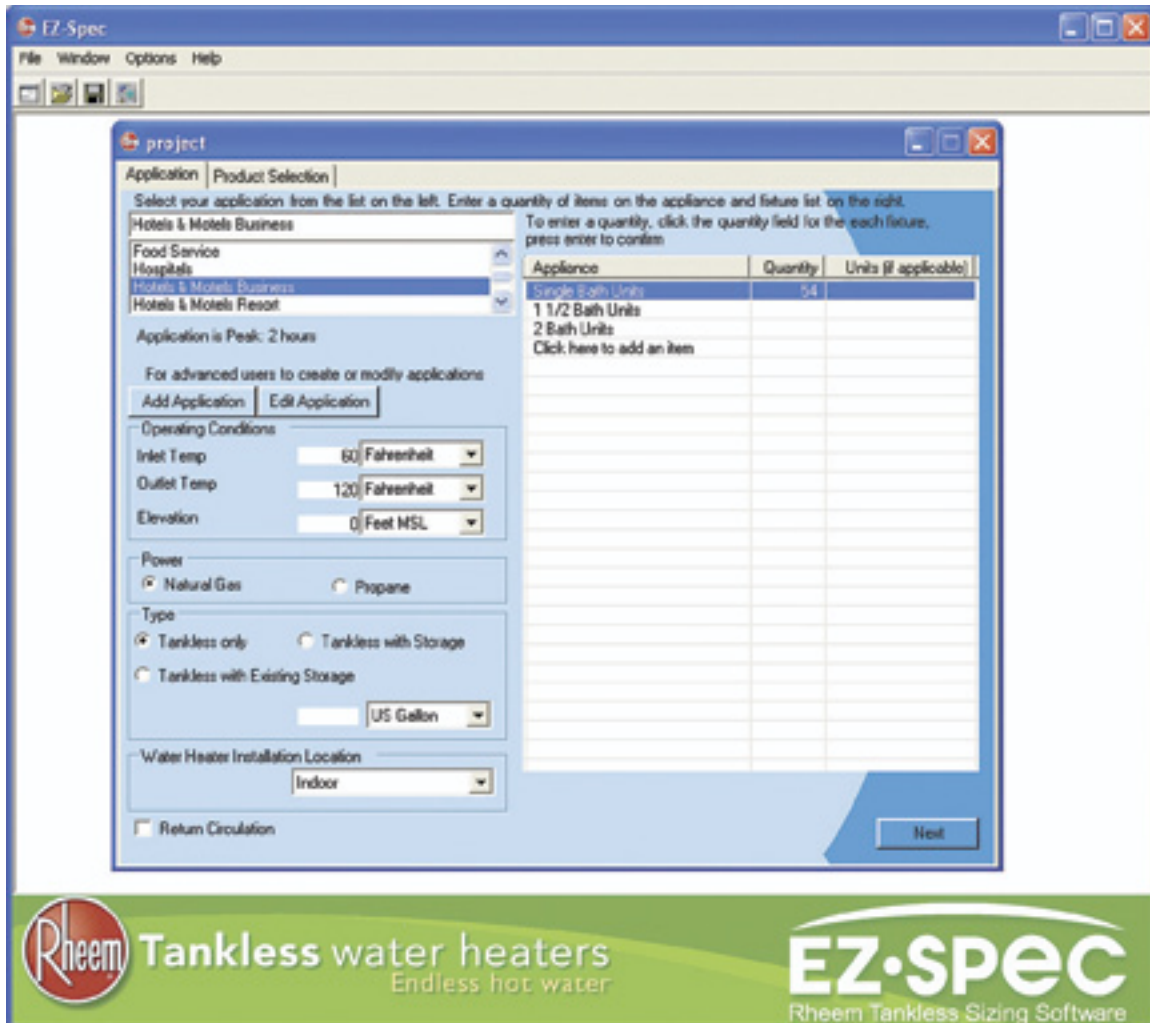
EZ-Spec

File Window Options Help

project

Application | Product Selection

Select your application from the list on the left. Enter a quantity of items on the appliance and fixture list on the right.

Hotels & Motels Business

Food Service
Hospitals
Hotels & Motels Business
Hotels & Motels Resort

Application is Peak: 2 hours

For advanced users to create or modify applications

Add Application | Edit Application

Operating Conditions

Inlet Temp 60 Fahrenheit

Outlet Temp 120 Fahrenheit

Elevation 0 Feet MSL

Power

Natural Gas

Propane

Type

Tankless only

Tankless with Storage

Tankless with Existing Storage

US Gallon

Water Heater Installation Location

Indoor

Return Circulation

To enter a quantity, click the quantity field for the each fixture, press enter to confirm

| Appliance | Quantity | Units (if applicable) |
|---|---|---|
| Single Bath Units | 54 | |
| 1 1/2 Bath Units | | |
| 2 Bath Units | | |
| Click here to add an item | | |

Next

Rheem Tankless water heaters Endless hot water

EZ·SPEC Rheem Tankless Sizing Software